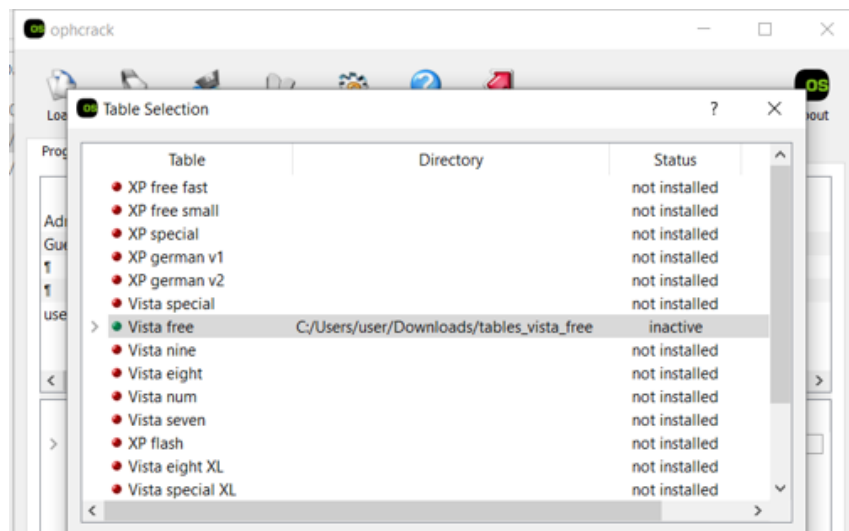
ophcrack

Loa

bout

Prog

Adı
Gue
¶
¶
use

Table Selection

?

| Table | Directory | Status |
|---|---|---|
| XP free fast | | not installed |
| XP free small | | not installed |
| XP special | | not installed |
| XP german v1 | | not installed |
| XP german v2 | | not installed |
| Vista special | | not installed |
| Vista free | C:/Users/user/Downloads/tables_vista_free | inactive |
| Vista nine | | not installed |
| Vista eight | | not installed |
| Vista num | | not installed |
| Vista seven | | not installed |
| XP flash | | not installed |
| Vista eight XL | | not installed |
| Vista special XL | | not installed |